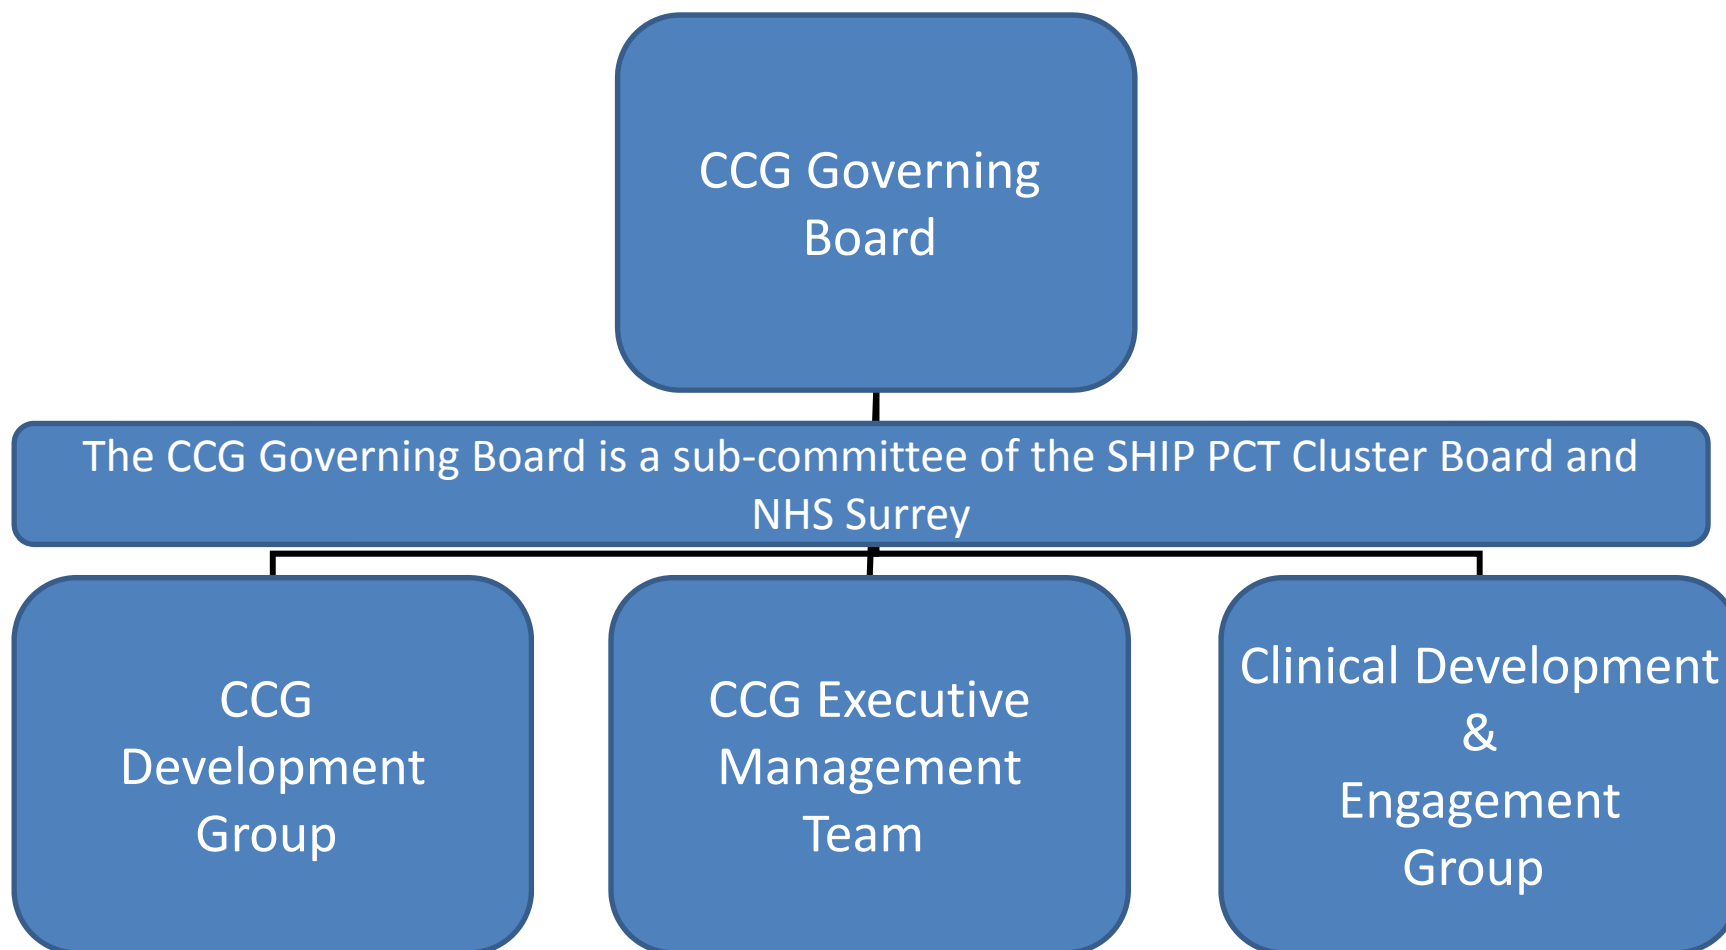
CCG Governing Board

The CCG Governing Board is a sub-committee of the SHIP PCT Cluster Board and NHS Surrey

CCG Development Group

CCG Executive Management Team

Clinical Development & Engagement Group